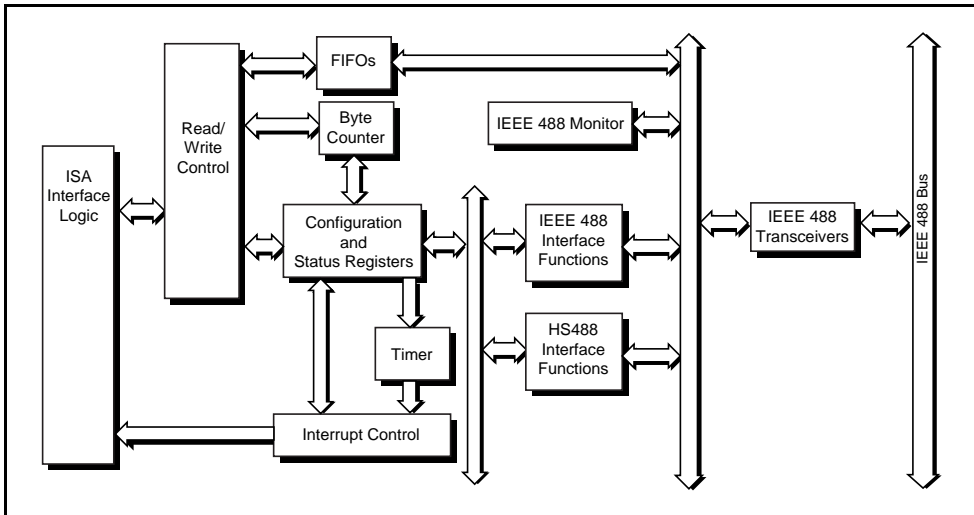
ISA Interface Logic

Read/ Write Control

FIFOs

Byte Counter

Configuration and Status Registers

Timer

Interrupt Control

IEEE 488 Monitor

IEEE 488 Interface Functions

HS488 Interface Functions

IEEE 488 Transceivers

IEEE 488 Bus